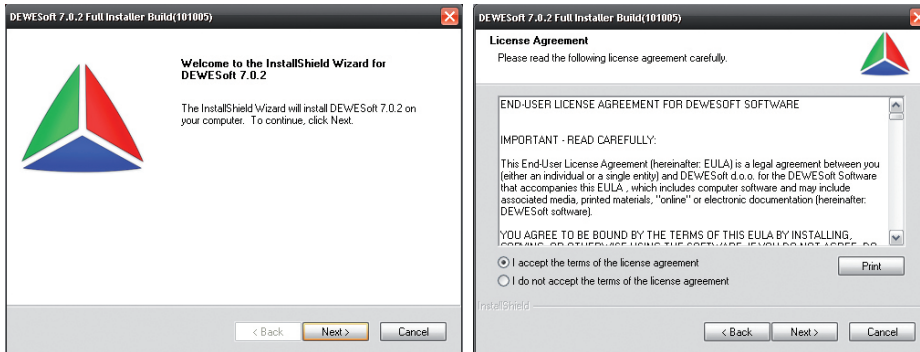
DEWESoft 7.0.2 Full Installer Build(101005)

Welcome to the InstallShield Wizard for DEWESoft 7.0.2

The InstallShield Wizard will install DEWESoft 7.0.2 on your computer. To continue, click Next.

< Back Next > Cancel

DEWESoft 7.0.2 Full Installer Build(101005)

License Agreement

Please read the following license agreement carefully.

END-USER LICENSE AGREEMENT FOR DEWESOFT SOFTWARE

IMPORTANT - READ CAREFULLY:

This End-User License Agreement (hereinafter: EULA) is a legal agreement between you (either an individual or a single entity) and DEWESoft d.o.o. for the DEWESoft Software that accompanies this EULA , which includes computer software and may include associated media, printed materials, "online" or electronic documentation (hereinafter: DEWESoft software).

YOU AGREE TO BE BOUND BY THE TERMS OF THIS EULA BY INSTALLING, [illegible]

I accept the terms of the license agreement

I do not accept the terms of the license agreement

Print

InstallShield

< Back Next > Cancel